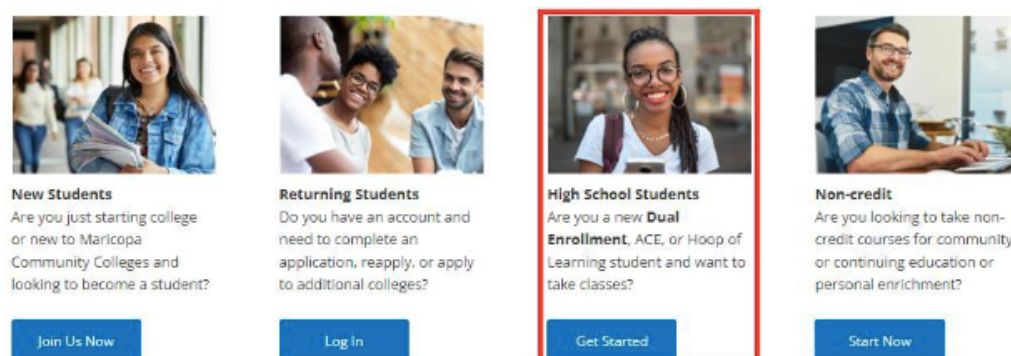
New Students
Are you just starting college or new to Maricopa Community Colleges and looking to become a student?

Join Us Now

Returning Students
Do you have an account and need to complete an application, reapply, or apply to additional colleges?

Log In

High School Students
Are you a new Dual Enrollment, ACE, or Hoop of Learning student and want to take classes?

Get Started

Non-credit
Are you looking to take non-credit courses for community or continuing education or personal enrichment?

Start Now